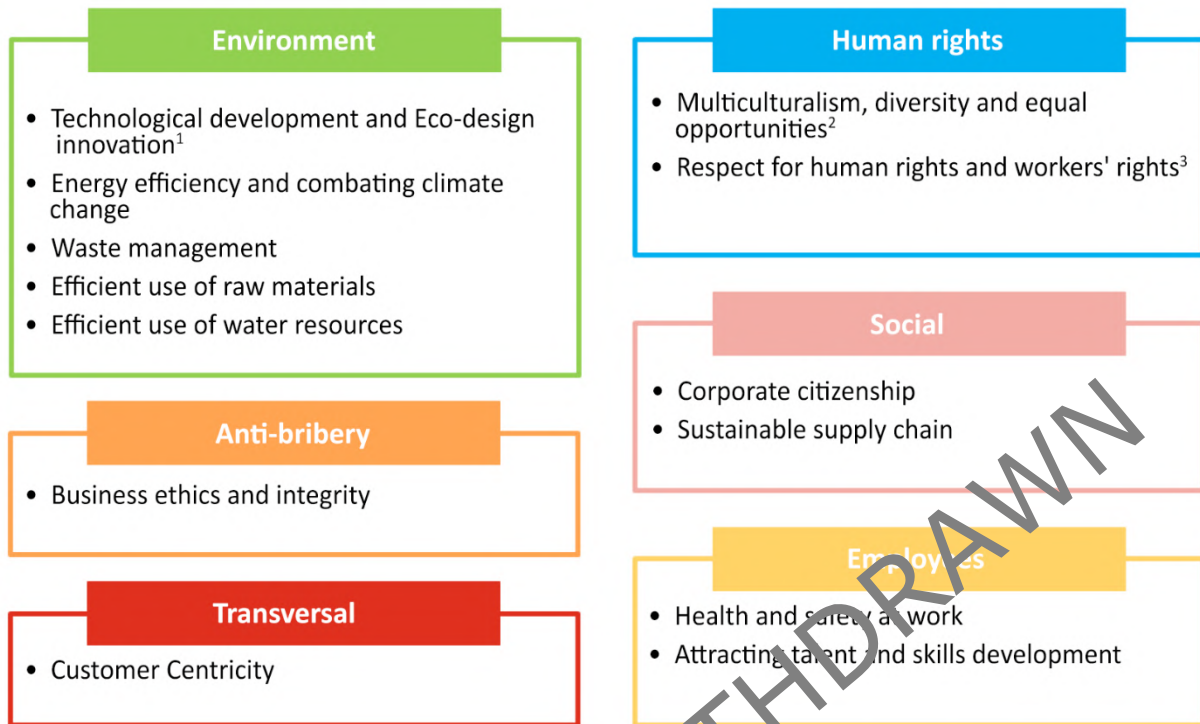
Environment

• Technological development and Eco-design innovation$^1$
• Energy efficiency and combating climate change
• Waste management
• Efficient use of raw materials
• Efficient use of water resources

Anti-bribery

• Business ethics and integrity

Transversal

• Customer Centricity

Human rights

• Multiculturalism, diversity and equal opportunities$^2$
• Respect for human rights and workers' rights$^3$

Social

• Corporate citizenship
• Sustainable supply chain

Em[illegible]oy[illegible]es

• Health and sa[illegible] a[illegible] work
• Attracting ta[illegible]ent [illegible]nd skills development

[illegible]THDRAWN